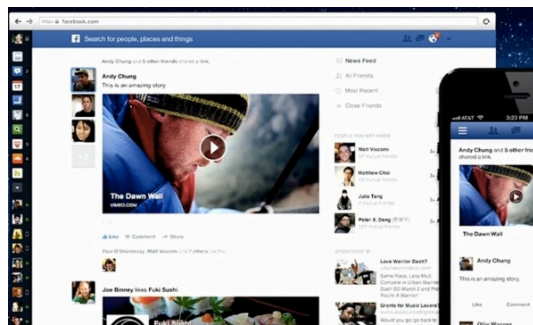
https://facebook.com

Search for people, places and things

Andy Chung and 5 other friends shared a link.

Andy Chung
This is an amazing story.

The Dawn Wall
VIMEO.COM

Like · Comment · Share

Paul O'Shaunessy, Mary Sayers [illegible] like this.

Joe Binney loves Fuki Sushi.

News Feed
All Friends
Most Recent
Close Friends

PEOPLE YOU MAY KNOW
Matt Viscomi
Matthew Choi
Julie Tang
Peter K. Deng

SPONSORED
Love Warrior Dash?
Bay Area Music Lovers

Andy Chung and 5 other friends shared a link.

The Dawn Wall

Andy Chung
This is an amazing story.

Like
Comment

Ollie Wagner